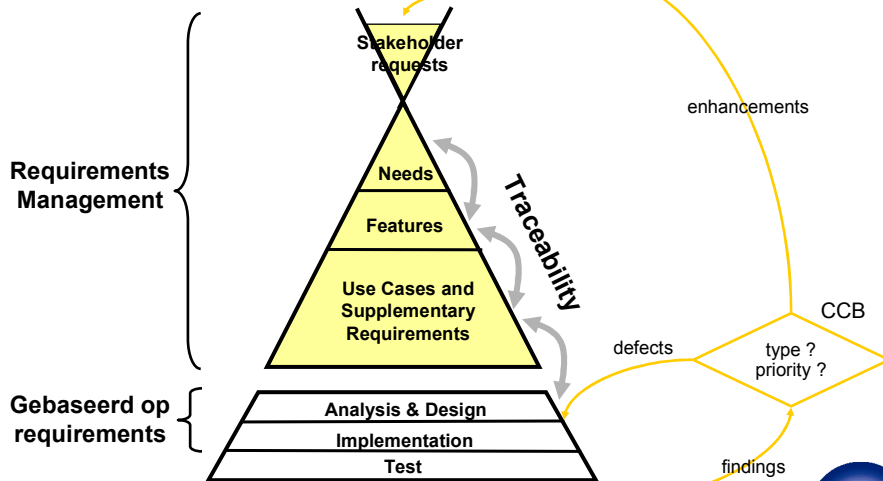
Requirements Management

Stakeholder requests

Needs

Features

Use Cases and Supplementary Requirements

Traceability

enhancements

CCB

defects

type ?
priority ?

Gebaseerd op requirements

Analysis & Design

Implementation

Test

findings